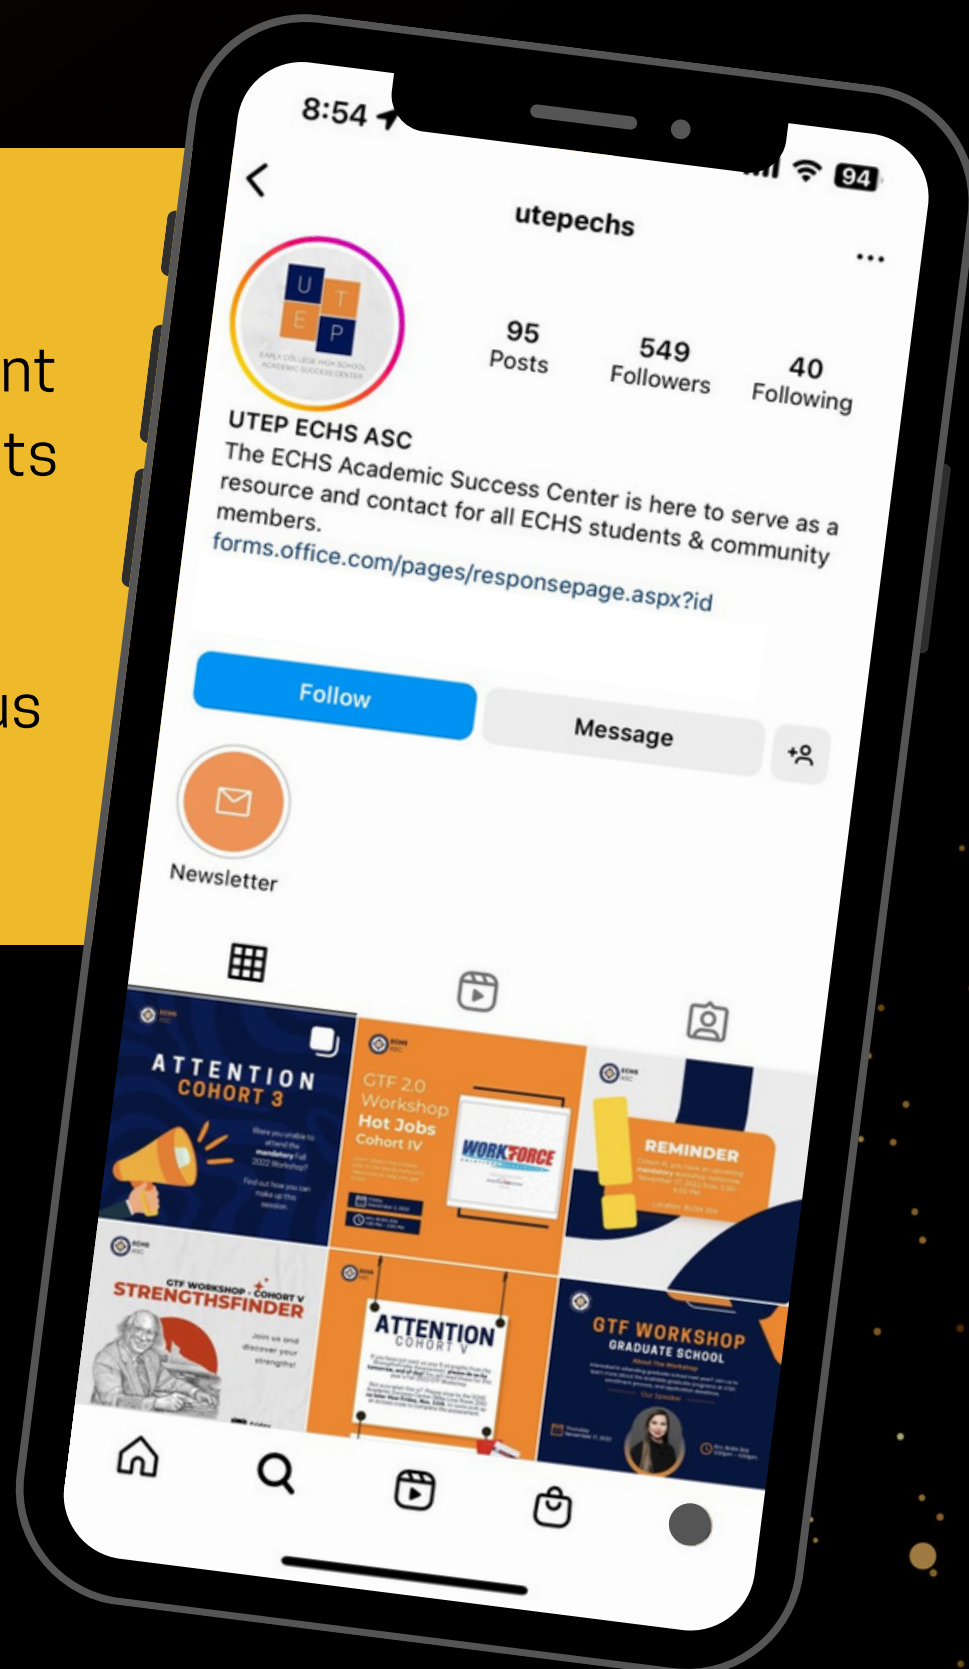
nt
ts

us

8:54

94

utepechs

U T
E P

EARLY COLLEGE HIGH SCHOOL ACADEMIC SUCCESS CENTER

95 Posts

549 Followers

40 Following

UTEP ECHS ASC

The ECHS Academic Success Center is here to serve as a resource and contact for all ECHS students & community members.

forms.office.com/pages/responsepage.aspx?id

Follow

Message

Newsletter

ATTENTION COHORT 3

GTF 2.0 Workshop Hot Jobs Cohort IV

WORKFORCE

REMINDER

GTF WORKSHOP · COHORT V STRENGTHSFINDER

Join us and discover your strengths!

ATTENTION COHORT V

GTF WORKSHOP GRADUATE SCHOOL